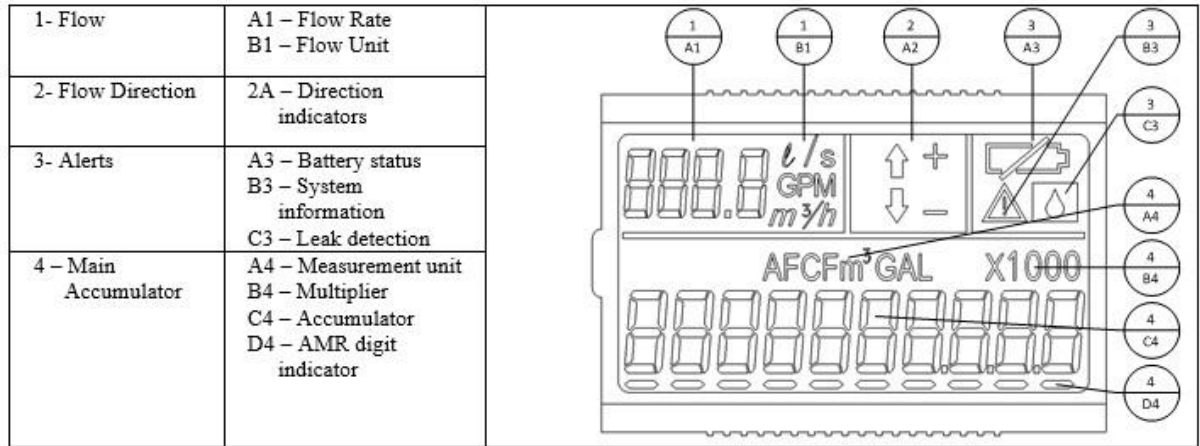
| 1- Flow | A1 – Flow Rate<br>B1 – Flow Unit |
|---|---|
| 2- Flow Direction | 2A – Direction indicators |
| 3- Alerts | A3 – Battery status<br>B3 – System information<br>C3 – Leak detection |
| 4 – Main Accumulator | A4 – Measurement unit<br>B4 – Multiplier<br>C4 – Accumulator<br>D4 – AMR digit indicator |

1 A1
1 B1
2 A2
3 A3
3 B3
3 C3
4 A4
4 B4
4 C4
4 D4

888.8 $\ell$/s GPM $m^3/h$
+ –
AFCF$m^3$GAL X1000
8888888888